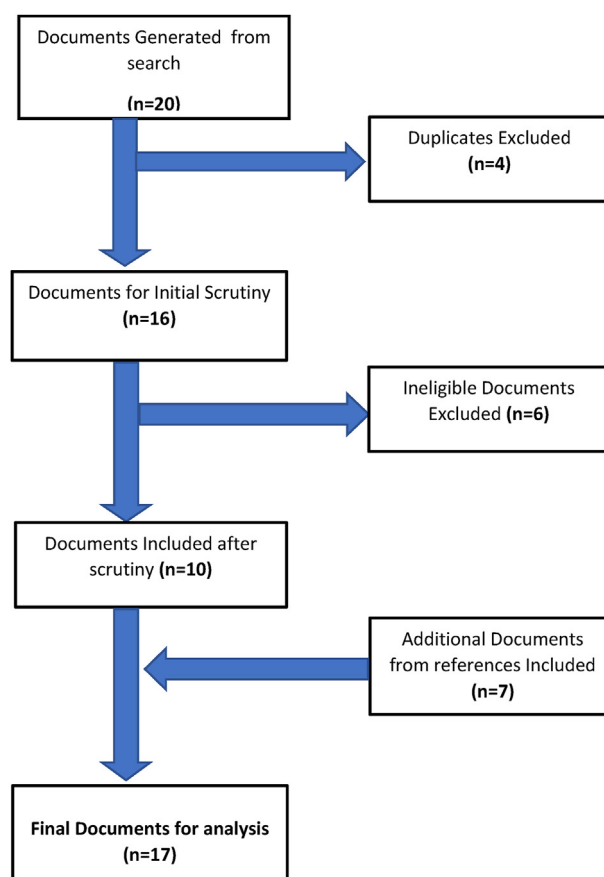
Documents Generated from search
(n=20)

Duplicates Excluded
(n=4)

Documents for Initial Scrutiny
(n=16)

Ineligible Documents Excluded (n=6)

Documents Included after scrutiny (n=10)

Additional Documents from references Included
(n=7)

Final Documents for analysis
(n=17)